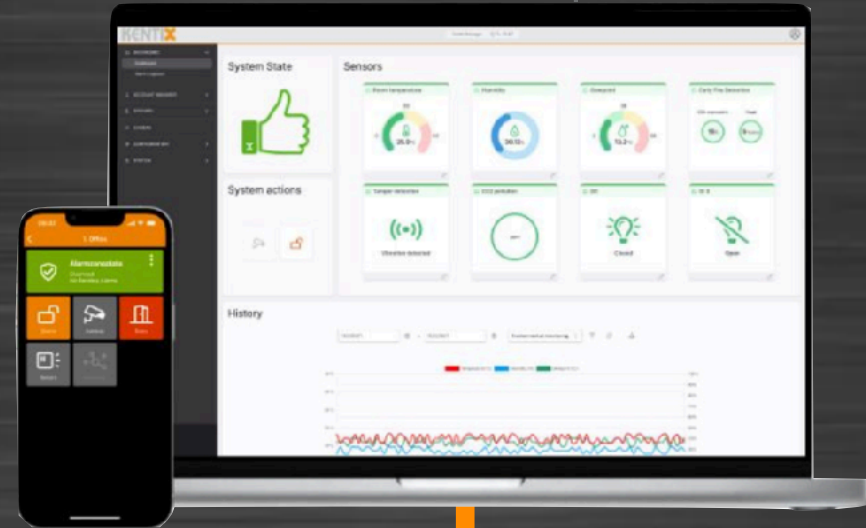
KENTIX

System State

System actions

Sensors

Room temperature

Humidity

Dewpoint

Early Fire Detection

26.0 °C

Tamper detection

CO2 pollution

Vibration detected

Closed

Open

History

1 Office

Alarmzonestate